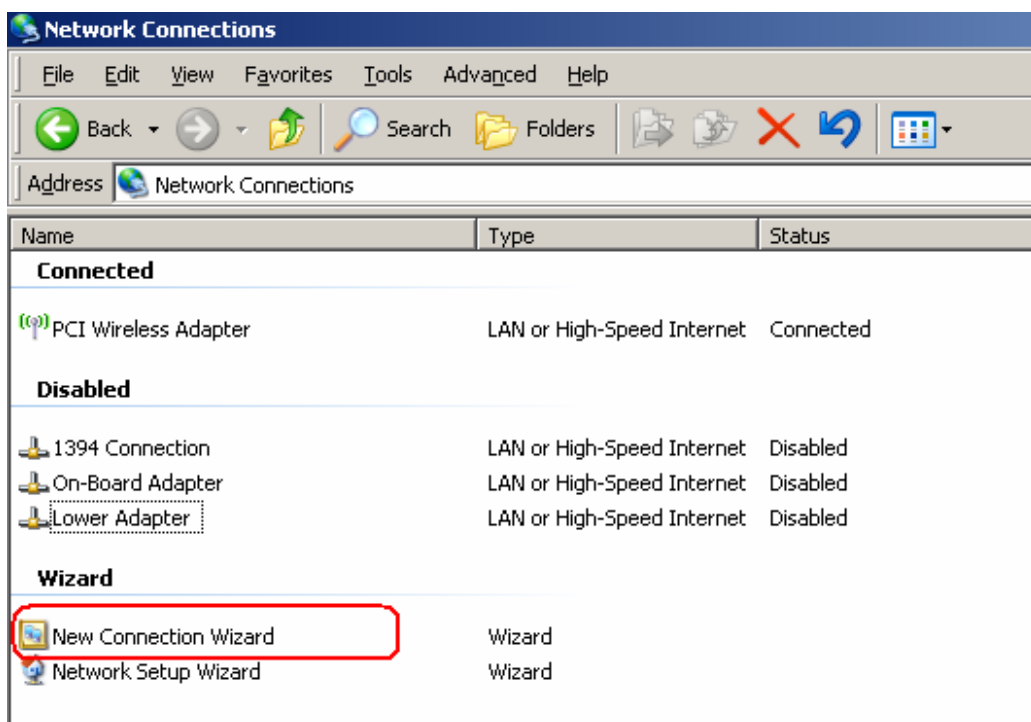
Network Connections

File Edit View Favorites Tools Advanced Help

Back Search Folders

Address Network Connections

| Name | Type | Status |
|---|---|---|
| **Connected** | | |
| PCI Wireless Adapter | LAN or High-Speed Internet | Connected |
| **Disabled** | | |
| 1394 Connection | LAN or High-Speed Internet | Disabled |
| On-Board Adapter | LAN or High-Speed Internet | Disabled |
| Lower Adapter | LAN or High-Speed Internet | Disabled |
| **Wizard** | | |
| New Connection Wizard | Wizard | |
| Network Setup Wizard | Wizard | |